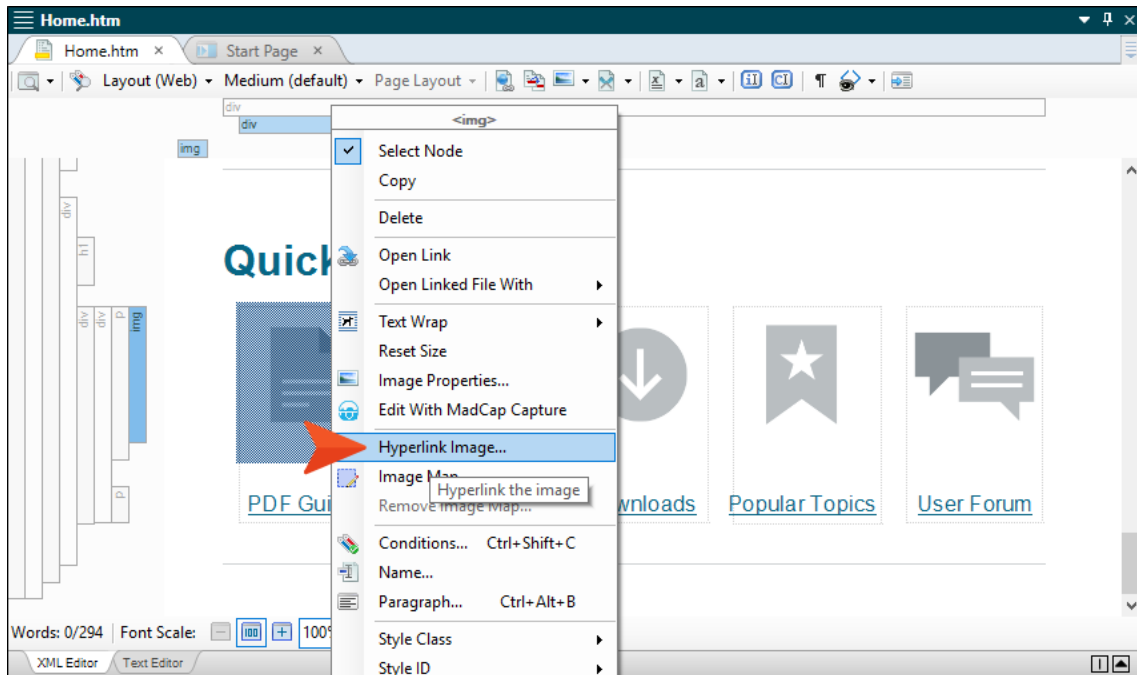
Home.htm

Home.htm ×
Start Page ×

Layout (Web) ▾ Medium (default) ▾ Page Layout ▾

div
div
img

div
h1
div
div
p
img
p

Quick

PDF Gui
wnloads
Popular Topics
User Forum

<img>
Select Node
Copy
Delete
Open Link
Open Linked File With
Text Wrap
Reset Size
Image Properties...
Edit With MadCap Capture
Hyperlink Image...
Image Map
Hyperlink the image
Remove Image Map...
Conditions... Ctrl+Shift+C
Name...
Paragraph... Ctrl+Alt+B
Style Class
Style ID

Words: 0/294 | Font Scale: 100
XML Editor
Text Editor